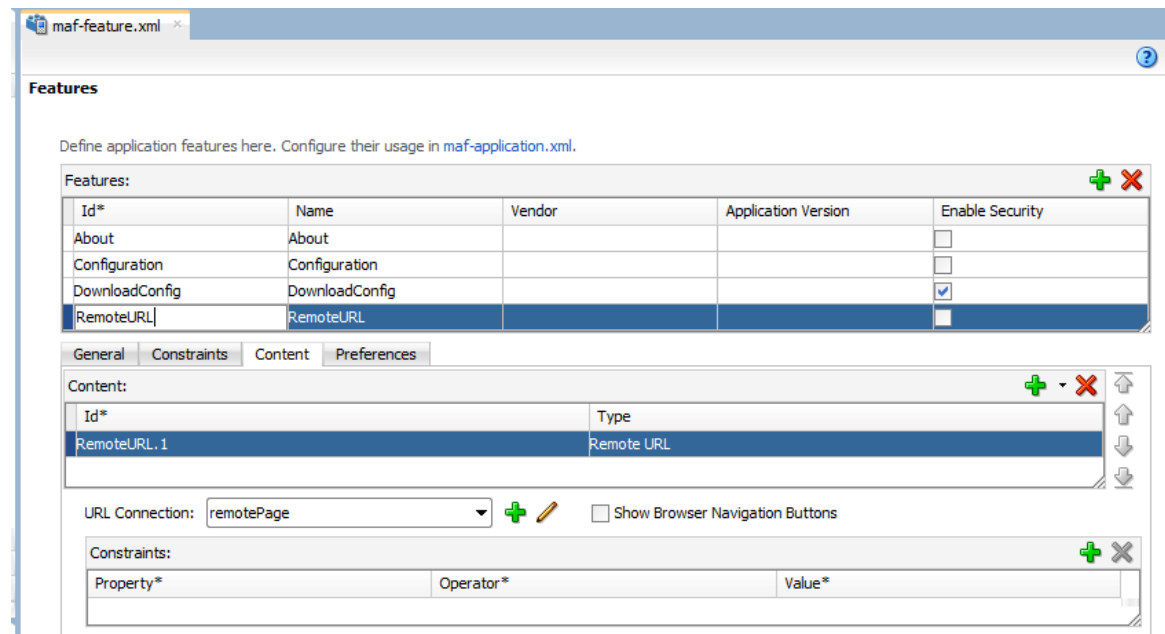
maf-feature.xml

Features

Define application features here. Configure their usage in maf-application.xml.

Features:

| Id* | Name | Vendor | Application Version | Enable Security |
|---|---|---|---|---|
| About | About | | | |
| Configuration | Configuration | | | |
| DownloadConfig | DownloadConfig | | | ☑ |
| RemoteURL | RemoteURL | | | |

General | Constraints | Content | Preferences

Content:

| Id* | Type |
|---|---|
| RemoteURL.1 | Remote URL |

URL Connection: remotePage

Show Browser Navigation Buttons

Constraints:

| Property* | Operator* | Value* |
|---|---|---|
| | | |